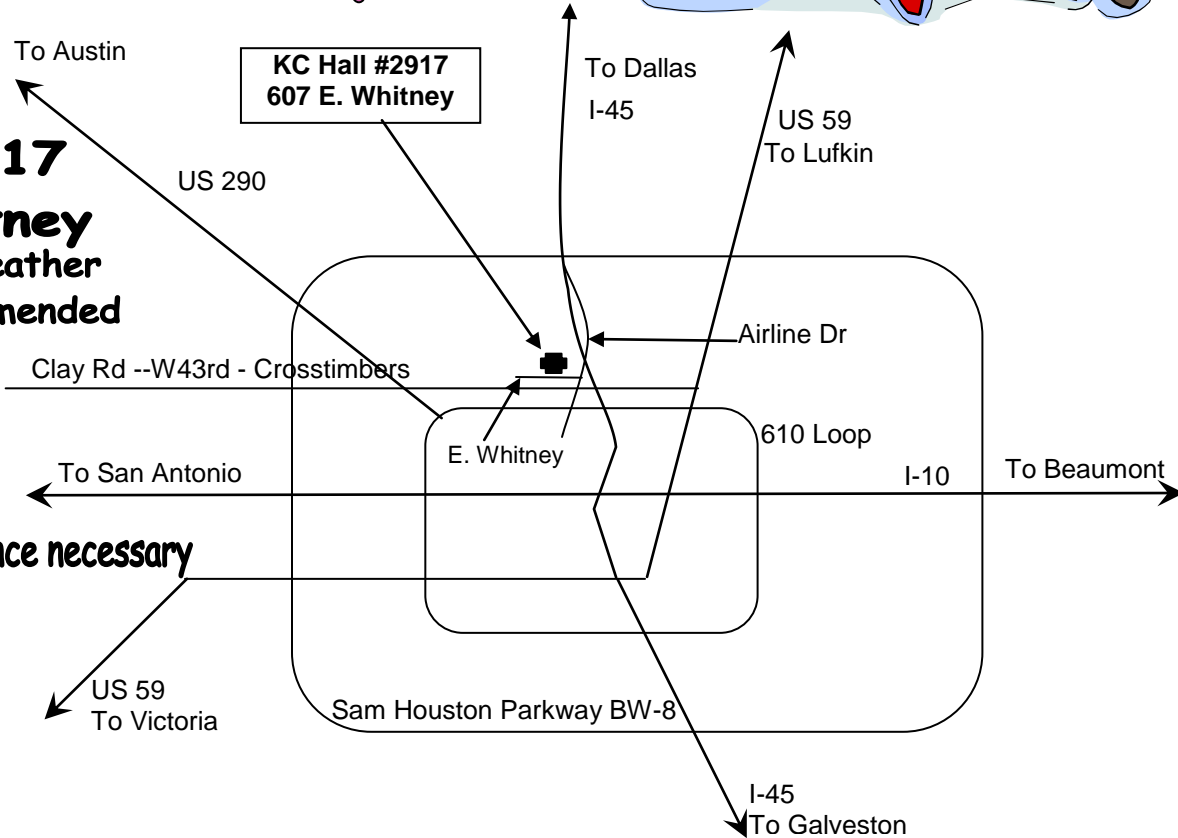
To Austin

KC Hall #2917
607 E. Whitney

To Dallas

I-45

US 59
To Lufkin

17

US 290

rney
eather
mended

Airline Dr

Clay Rd --W43rd - Crosstimbers

610 Loop

E. Whitney

To San Antonio

I-10

To Beaumont

nce necessary

US 59
To Victoria

Sam Houston Parkway BW-8

I-45
To Galveston